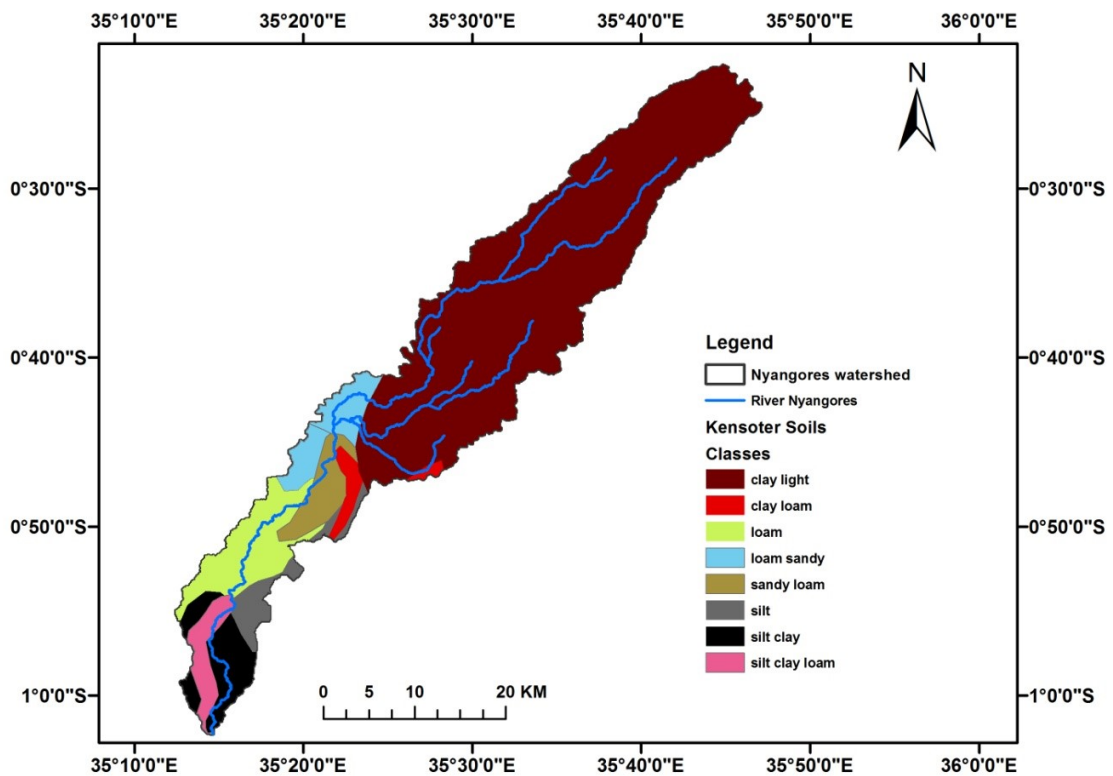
35°10'0"E 35°20'0"E 35°30'0"E 35°40'0"E 35°50'0"E 36°0'0"E

N

0°30'0"S 0°30'0"S

0°40'0"S 0°40'0"S

0°50'0"S 0°50'0"S

1°0'0"S 1°0'0"S

Legend
Nyangores watershed
River Nyangores
Kensoter Soils
Classes
clay light
clay loam
loam
loam sandy
sandy loam
silt
silt clay
silt clay loam

0 5 10 20 KM

35°10'0"E 35°20'0"E 35°30'0"E 35°40'0"E 35°50'0"E 36°0'0"E